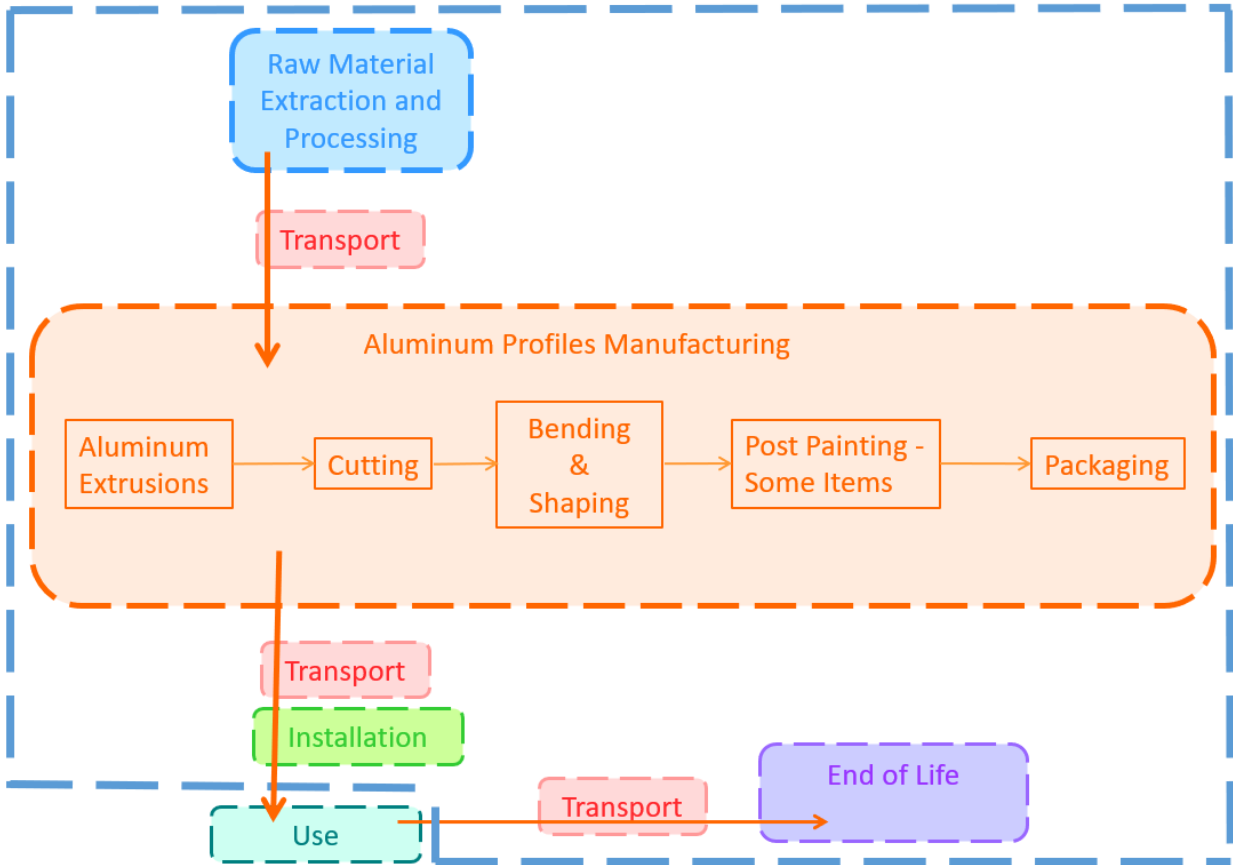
Raw Material Extraction and Processing

Transport

Aluminum Profiles Manufacturing

Aluminum Extrusions

Cutting

Bending & Shaping

Post Painting - Some Items

Packaging

Transport

Installation

Use

Transport

End of Life